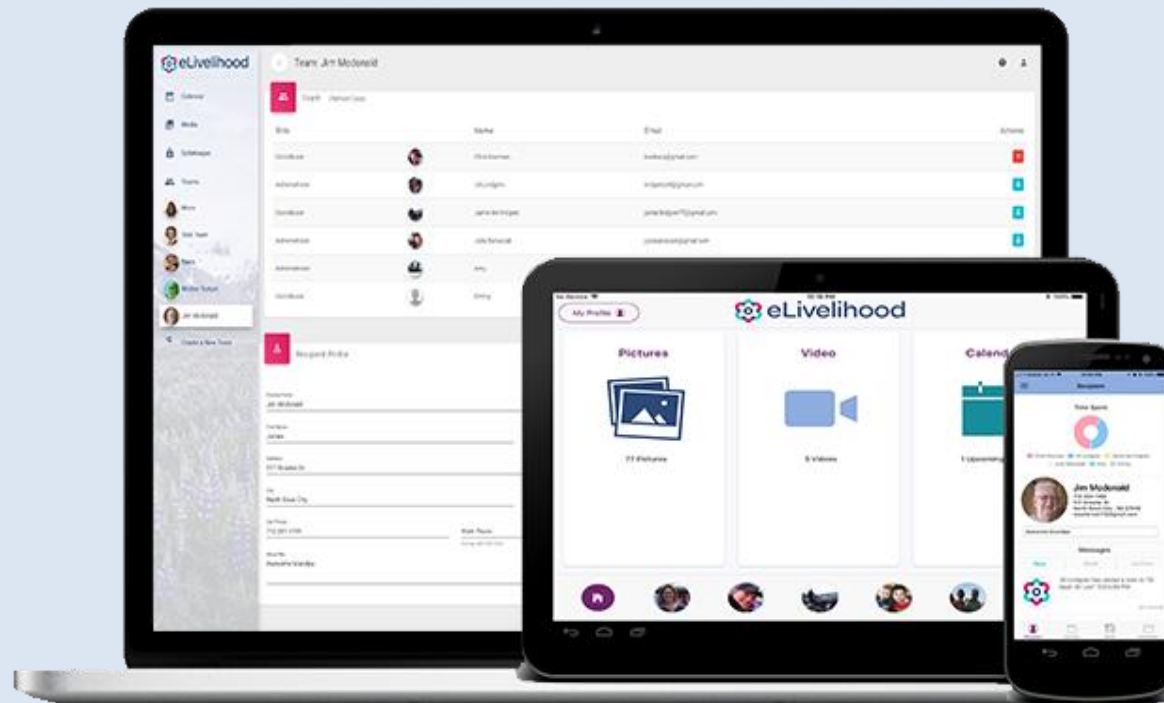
eLivelihood

Team Jim Mcdonald

Calendar
Media
Schedules
Teams
Create a New Team

Jim Mcdonald

Role | Name | Email | Actions

Administrator
Administrator
Administrator

Recipient Profile

Jim Mcdonald

My Profile

eLivelihood

Pictures
Video
Calend

17 Pictures
5 Videos
1 Upcoming

Recipient
Time Spent
Jim Mcdonald
Messages